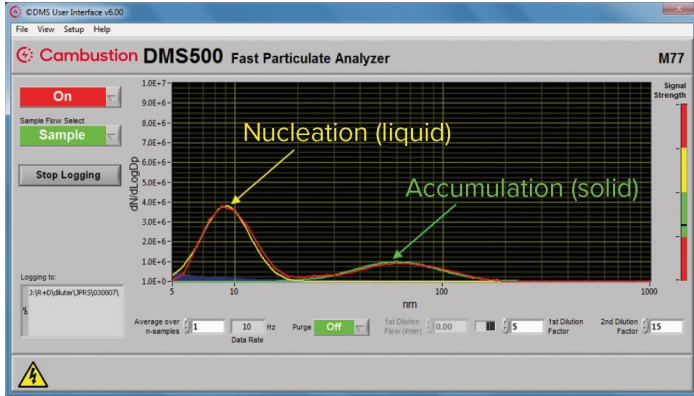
©DMS User Interface v6.00

File View Setup Help

Cambustion DMS500 Fast Particulate Analyzer

M77

On

Sample Flow Select

Sample

Stop Logging

Logging to:

J:\R+D\dilutter\JPRS\030807\

Signal Strength

1.0E+7
9.0E+6
8.0E+6
7.0E+6
6.0E+6
5.0E+6
4.0E+6
3.0E+6
2.0E+6
1.0E+6
1.0E+0

dN/dLogDp

5
10
100
1000

nm

Nucleation (liquid)

Accumulation (solid)

Average over n-samples 1

10 Hz Data Rate

Purge Off

1st Dilution Flow (l/min) 0.00

5 1st Dilution Factor

2nd Dilution Factor 15